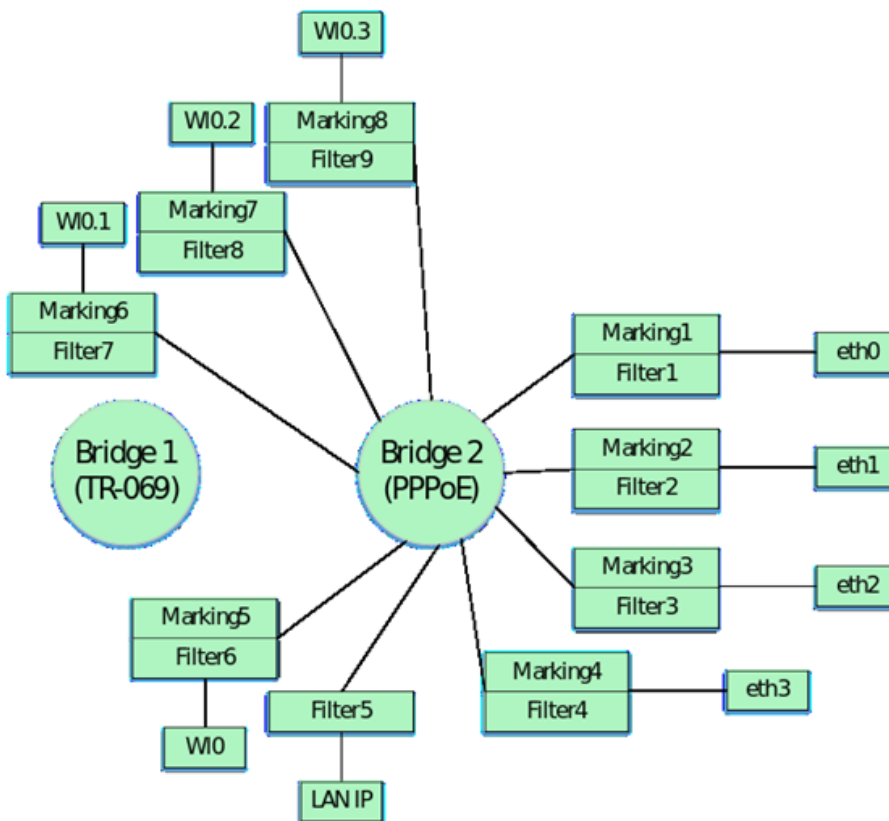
Wl0.3

Marking8
Filter9

Wl0.2

Marking7
Filter8

Wl0.1

Marking6
Filter7

Marking1
Filter1

eth0

Bridge 1
(TR-069)

Bridge 2
(PPPoE)

Marking2
Filter2

eth1

Marking3
Filter3

eth2

Marking5
Filter6

Marking4
Filter4

eth3

Filter5

Wl0

LAN IP